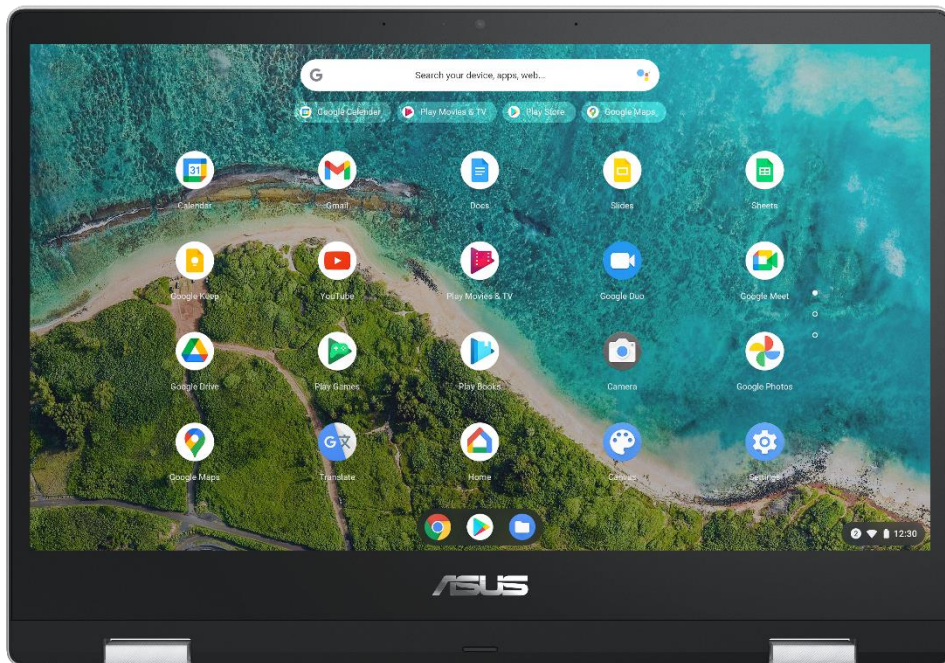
Search your device, apps, web...

Google Calendar
Play Movies & TV
Play Store
Google Maps

31
Calendar
Gmail
Docs
Slides
Sheets

Google Keep
YouTube
Play Movies & TV
Google Duo
Google Meet

Google Drive
Play Games
Play Books
Camera
Google Photos

Google Maps
Translate
Home
Canvas
Settings

12:30

ASUS